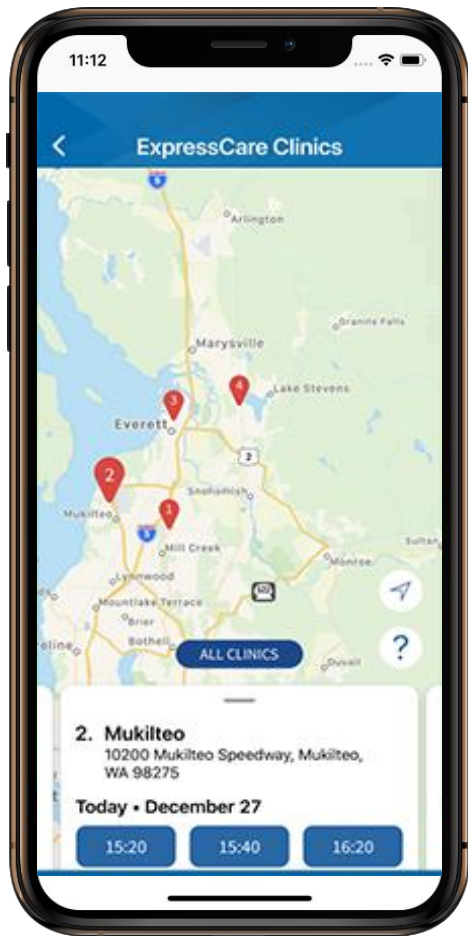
11:12

ExpressCare Clinics

5
Arlington
Granite Falls
Marysville
4
Lake Stevens
3
Everett
2
2
Snohomish
Mukilteo
1
5
Mill Creek
Sultan
Monroe
Lynnwood
Mountlake Terrace
Brier
Bothell
eline
Duvall

?

ALL CLINICS

2. Mukilteo
10200 Mukilteo Speedway, Mukilteo, WA 98275

Today • December 27

15:20
15:40
16:20